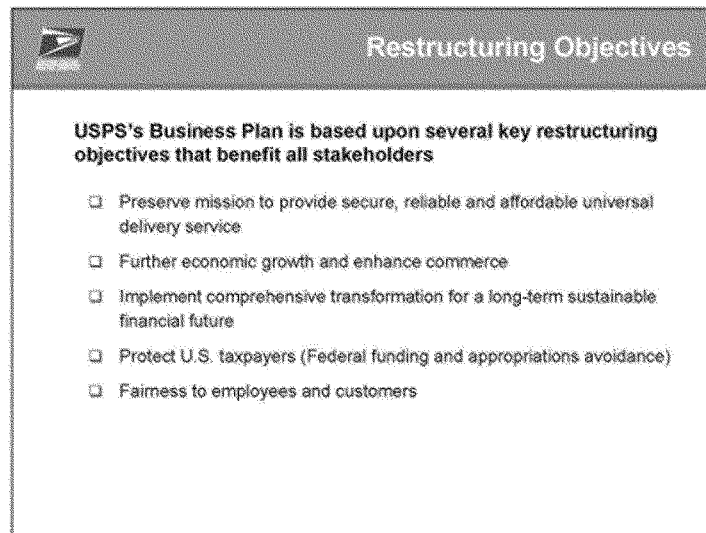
Restructuring Objectives

USPS's Business Plan is based upon several key restructuring objectives that benefit all stakeholders

- Preserve mission to provide secure, reliable and affordable universal delivery service
- Further economic growth and enhance commerce
- Implement comprehensive transformation for a long-term sustainable financial future
- Protect U.S. taxpayers (Federal funding and appropriations avoidance)
- Fairness to employees and customers